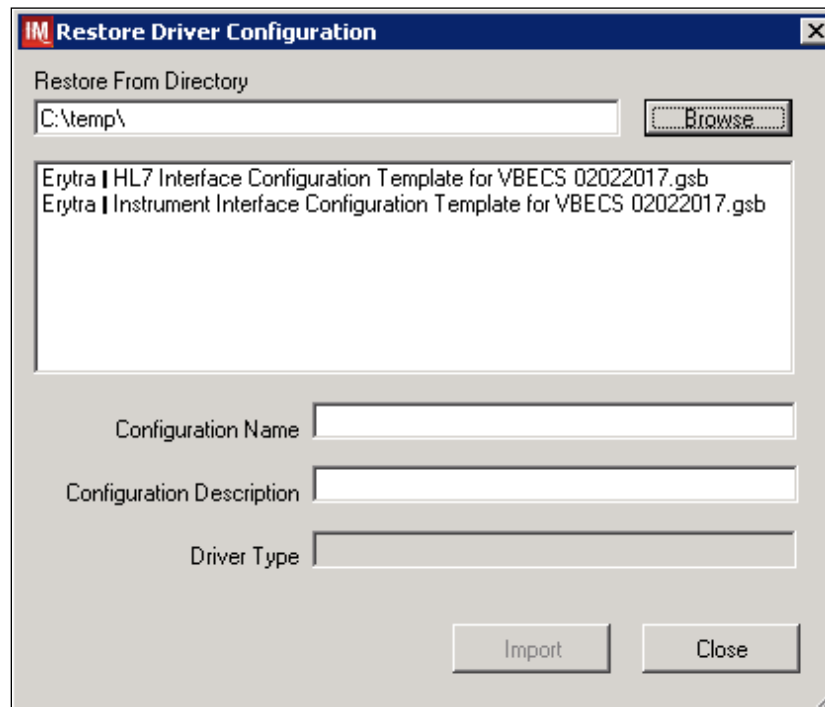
IM Restore Driver Configuration

Restore From Directory

C:\temp\

Browse...

Erytra | HL7 Interface Configuration Template for VBECS 02022017.gsb
Erytra | Instrument Interface Configuration Template for VBECS 02022017.gsb

Configuration Name

Configuration Description

Driver Type

Import

Close